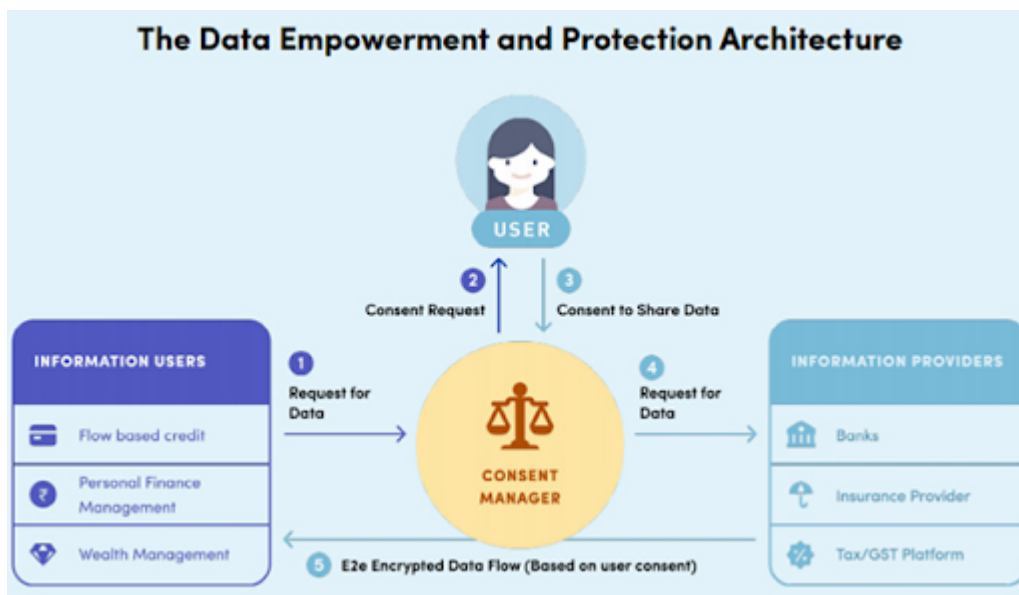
The Data Empowerment and Protection Architecture

USER

2 Consent Request

3 Consent to Share Data

INFORMATION USERS

Flow based credit

Personal Finance Management

Wealth Management

1 Request for Data

CONSENT MANAGER

4 Request for Data

INFORMATION PROVIDERS

Banks

Insurance Provider

Tax/GST Platform

5 E2e Encrypted Data Flow (Based on user consent)